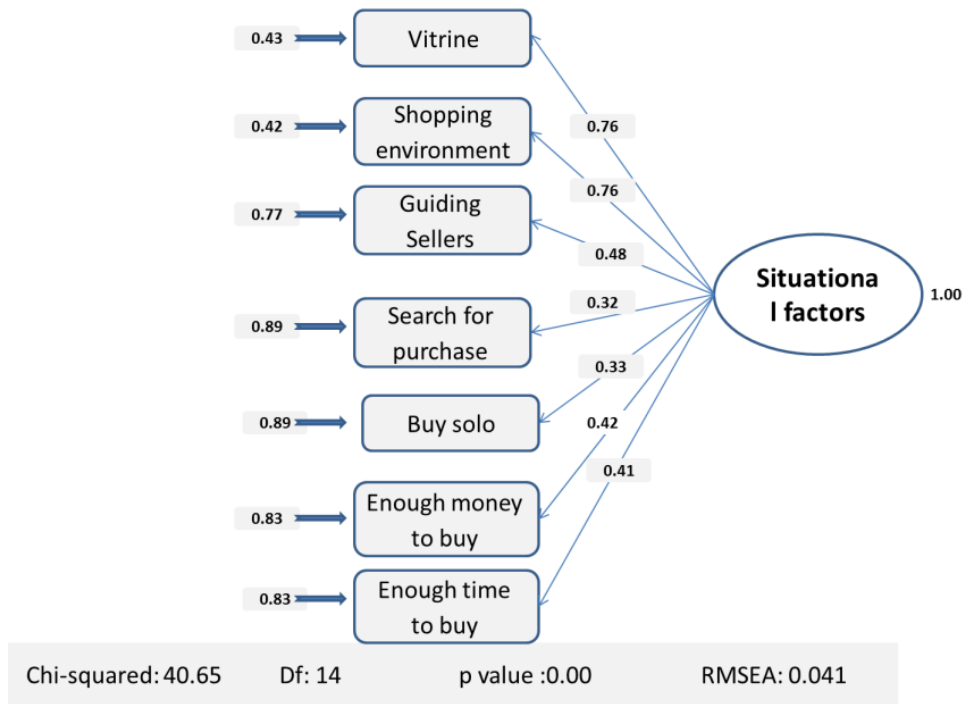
0.43 Vitrine

0.42 Shopping environment

0.77 Guiding Sellers

0.89 Search for purchase

0.89 Buy solo

0.83 Enough money to buy

0.83 Enough time to buy

0.76

0.76

0.48

0.32

0.33

0.42

0.41

Situationa l factors

1.00

Chi-squared: 40.65 Df: 14 p value :0.00 RMSEA: 0.041